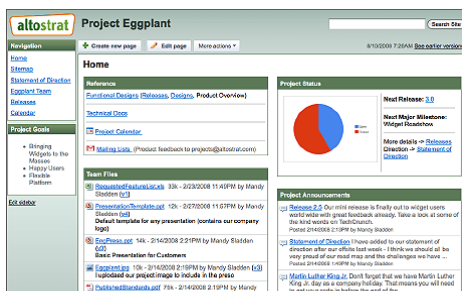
altostrat Project Eggplant

Search Site

Create new page | Edit page | More actions

8/10/2008 7:08 PM | See earlier version

Navigation
Home
Sitemap
Statement of Direction
Eggplant Team
Releases
Calendar

Project Goals
Bringing Widgets to the Masses
Happy Users
Flexible Platform

Edit sidebar

Home

Reference
Functional Designs (Releases, Designs, Product Overview)
Technical Docs
Project Calendar
Mailing Lists (Product feedback to projects@altostrat.com)

Team Files
RequestedFeatureList.xls 33k - 2/23/2008 11:40PM by Mandy Sladden (v3)
PresentationTemplate.ppt 164k - 2/17/2008 11:57PM by Mandy Sladden (v2)
Default template for any presentation (contains our company logo)
EggPreso.ppt 14k - 2/14/2008 2:20PM by Mandy Sladden (v1)
Basic Presentation for Eggplant
Eggplant.jpg 10k - 2/14/2008 2:19PM by Mandy Sladden (v3)
I uploaded our eggplant image to include in the preso
PublishedStandards.ppt 14k - 2/14/2008 2:18PM by Mandy Sladden

Project Status
Next Release: 3.0
Next Major Milestone: Widget Roadshow
More details -> Releases
Direction -> Statement of Direction

Project Announcements
Release 2.5 Our mini release is finally out to widget users world wide with great feedback already. Take a look at some of the kind words on TechCrunch...
Posted 2/14/2008 2:40PM by Mandy Sladden
Statement of Direction I have added to our statement of direction after our offsite last week - I think we've captured all of our road map and the challenges we have...
Posted 2/14/2008 2:40PM by Mandy Sladden
Martin Luther King Jr. Don't forget that we have Martin Luther King Jr. day as a company holiday. That means you don't need to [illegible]